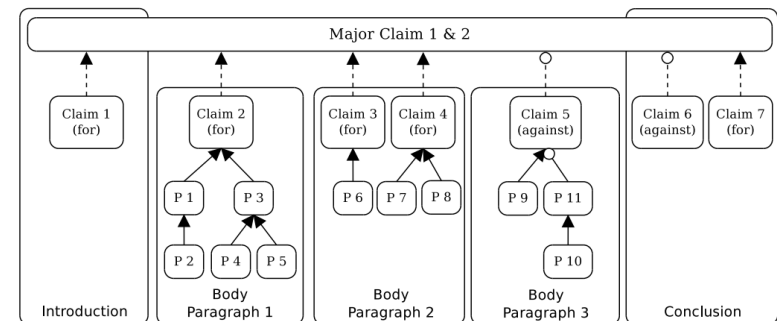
Major Claim 1 & 2

Claim 1 (for)

Introduction

Claim 2 (for)

P 1

P 3

P 2

P 4

P 5

Body Paragraph 1

Claim 3 (for)

Claim 4 (for)

P 6

P 7

P 8

Body Paragraph 2

Claim 5 (against)

P 9

P 11

P 10

Body Paragraph 3

Claim 6 (against)

Claim 7 (for)

Conclusion